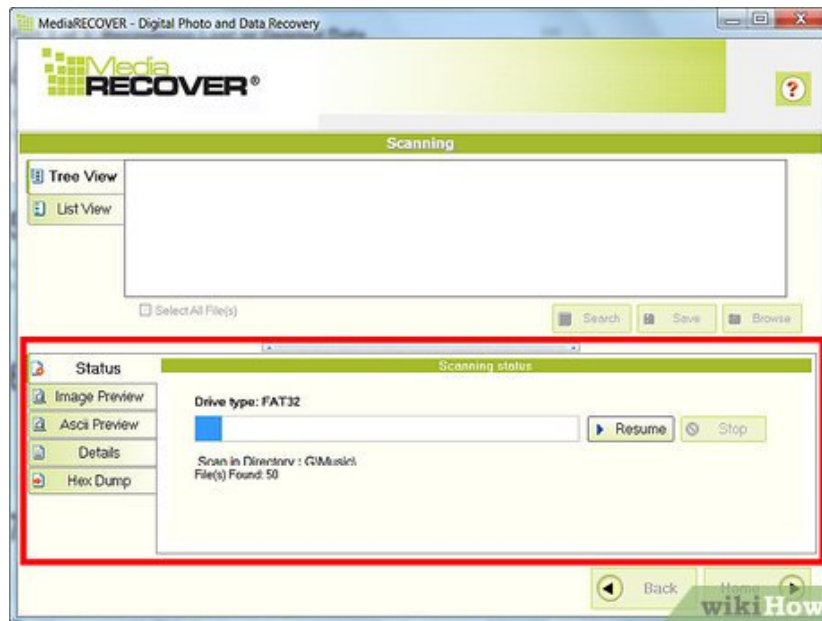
MediaRECOVER - Digital Photo and Data Recovery

Media RECOVER®

?

Scanning

Tree View

List View

Select All File(s)

Search

Save

Browse

Status

Image Preview

Ascii Preview

Details

Hex Dump

Scanning status

Drive type: FAT32

Resume

Stop

Scan in Directory : G:\Music\

File(s) Found: 50

Back

Home

wikiHow